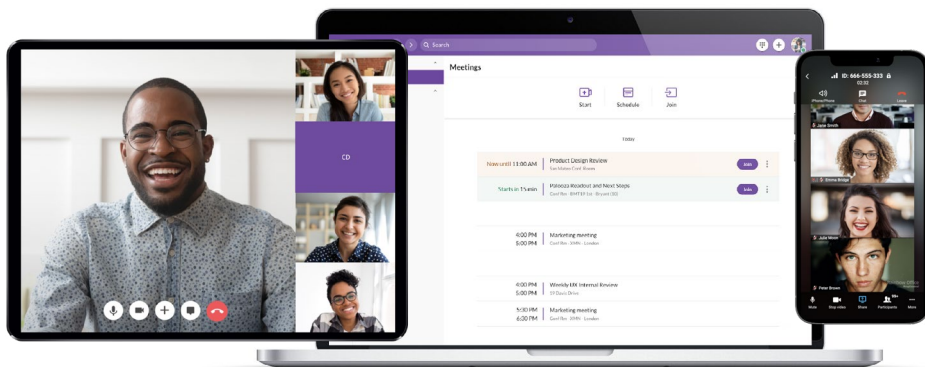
CD

Search

Meetings

Start Schedule Join

Today

Now until 11:00 AM | Product Design Review
San Mateo Conf Room
Join

Starts in 15 min | Palooza Readout and Next Steps
Conf Rm · BMTEP 1st · Bryant (6)
Join

4:00 PM
5:00 PM | Marketing meeting
Conf Rm · VMN · London

4:00 PM
5:00 PM | Weekly UX Internal Review
59 Davis Drive

5:00 PM
6:00 PM | Marketing meeting
Conf Rm · VMN · London

ID: 666-555-333
02:35

Phone/Phone Chat Leave

Jane Smith

Emma Bridge

Julie Moser

Peter Brown

Mute Stop video Share Participants More